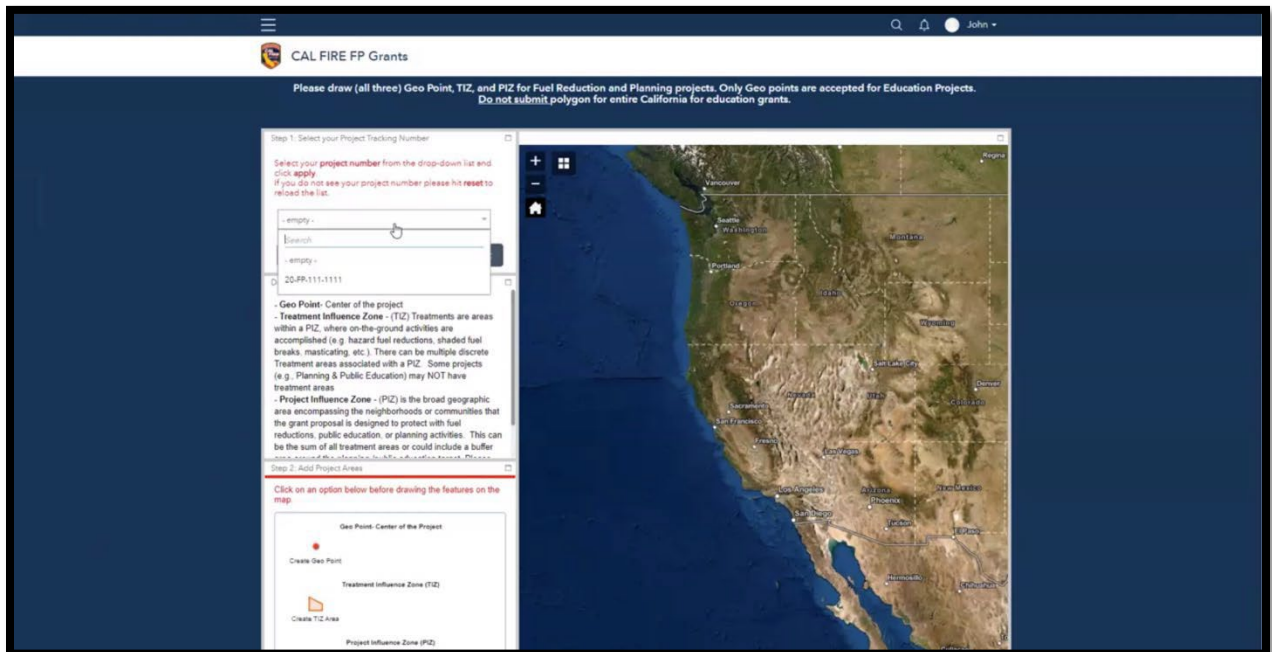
John

CAL FIRE FP Grants

Please draw (all three) Geo Point, TIZ, and PIZ for Fuel Reduction and Planning projects. Only Geo points are accepted for Education Projects. Do not submit polygon for entire California for education grants.

Step 1: Select your Project Tracking Number

Select your project number from the drop-down list and click apply. If you do not see your project number please hit reset to reload the list.

- empty -

Search

- empty -

20-FP-111-1111

- Geo Point- Center of the project
- Treatment Influence Zone - (TIZ) Treatments are areas within a PIZ, where on-the-ground activities are accomplished (e.g. hazard fuel reductions, shaded fuel breaks, masticating, etc.). There can be multiple discrete Treatment areas associated with a PIZ. Some projects (e.g., Planning & Public Education) may NOT have treatment areas
- Project Influence Zone - (PIZ) is the broad geographic area encompassing the neighborhoods or communities that the grant proposal is designed to protect with fuel reductions, public education, or planning activities. This can be the sum of all treatment areas or could include a buffer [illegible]

Step 2: Add Project Areas

Click on an option below before drawing the features on the map

Geo Point- Center of the Project

Create Geo Point

Treatment Influence Zone (TIZ)

Create TIZ Area

Project Influence Zone (PIZ)

Vancouver
Seattle
Washington
Montana
Portland
Oregon
Idaho
Wyoming
Salt Lake City
Denver
Nevada
Utah
Colorado
Sacramento
San Francisco
Fresno
Las Vegas
Los Angeles
Arizona
New Mexico
Phoenix
San Diego
Tucson
El Paso
Hermosillo
Chihuahua
Regina